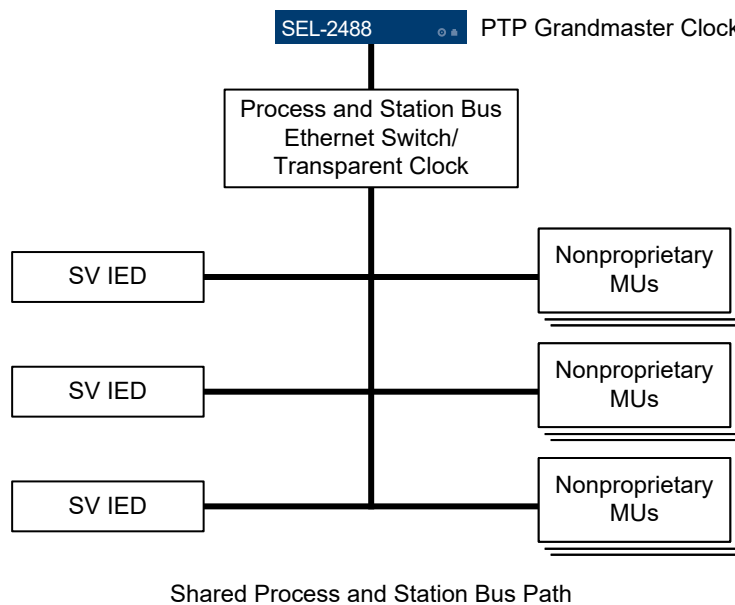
SEL-2488

PTP Grandmaster Clock

Process and Station Bus Ethernet Switch/ Transparent Clock

SV IED

Nonproprietary MUs

SV IED

Nonproprietary MUs

SV IED

Nonproprietary MUs

Shared Process and Station Bus Path